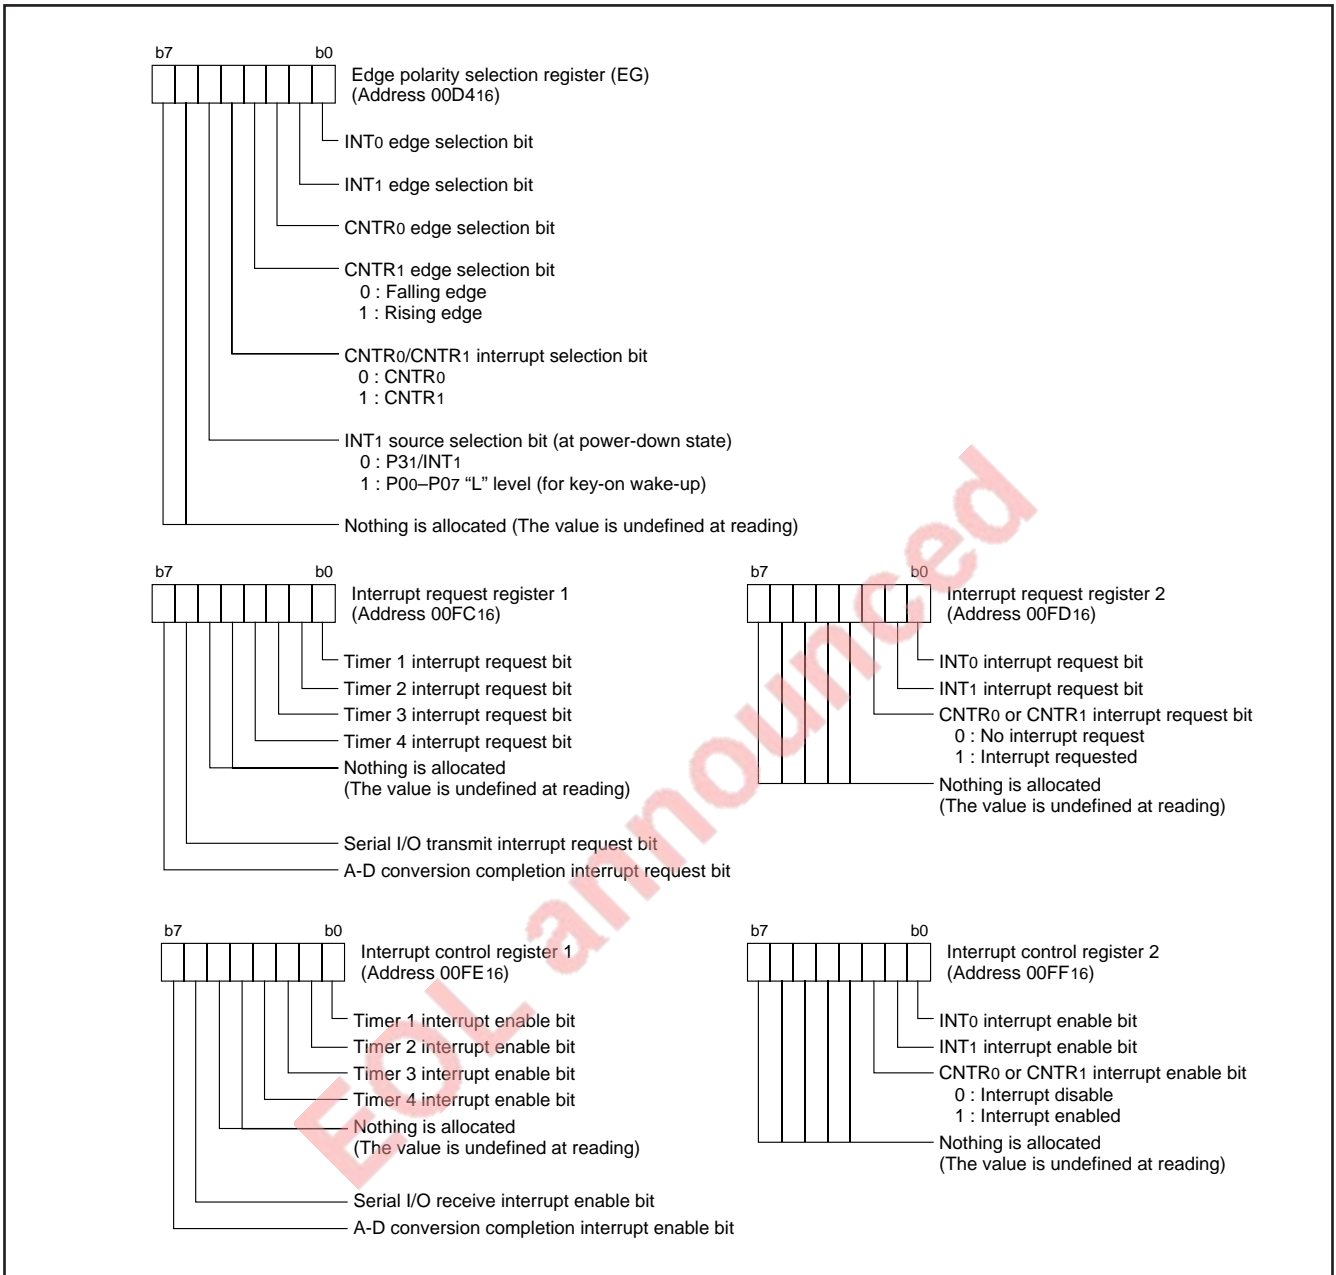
b7 b0

Edge polarity selection register (EG) (Address 00D4$_{16}$)

INT$_0$ edge selection bit

INT$_1$ edge selection bit

CNTR$_0$ edge selection bit

CNTR$_1$ edge selection bit
0 : Falling edge
1 : Rising edge

CNTR$_0$/CNTR$_1$ interrupt selection bit
0 : CNTR$_0$
1 : CNTR$_1$

INT$_1$ source selection bit (at power-down state)
0 : P3$_1$/INT$_1$
1 : P0$_0$–P0$_7$ “L” level (for key-on wake-up)

Nothing is allocated (The value is undefined at reading)

b7 b0

Interrupt request register 1 (Address 00FC$_{16}$)

Timer 1 interrupt request bit
Timer 2 interrupt request bit
Timer 3 interrupt request bit
Timer 4 interrupt request bit
Nothing is allocated
(The value is undefined at reading)

Serial I/O transmit interrupt request bit
A-D conversion completion interrupt request bit

b7 b0

Interrupt request register 2 (Address 00FD$_{16}$)

INT$_0$ interrupt request bit
INT$_1$ interrupt request bit
CNTR$_0$ or CNTR$_1$ interrupt request bit
0 : No interrupt request
1 : Interrupt requested
Nothing is allocated
(The value is undefined at reading)

b7 b0

Interrupt control register 1 (Address 00FE$_{16}$)

Timer 1 interrupt enable bit
Timer 2 interrupt enable bit
Timer 3 interrupt enable bit
Timer 4 interrupt enable bit
Nothing is allocated
(The value is undefined at reading)

Serial I/O receive interrupt enable bit
A-D conversion completion interrupt enable bit

b7 b0

Interrupt control register 2 (Address 00FF$_{16}$)

INT$_0$ interrupt enable bit
INT$_1$ interrupt enable bit
CNTR$_0$ or CNTR$_1$ interrupt enable bit
0 : Interrupt disable
1 : Interrupt enabled
Nothing is allocated
(The value is undefined at reading)

EOL announced